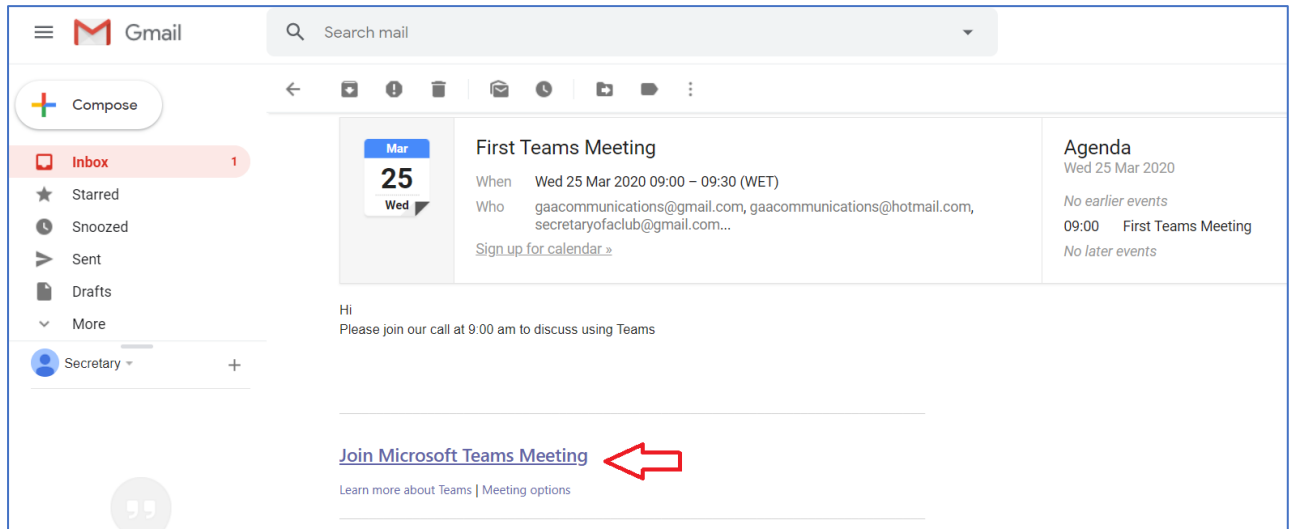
Gmail

Search mail

Compose

Inbox 1

Starred

Snoozed

Sent

Drafts

More

Secretary

Mar
25
Wed

First Teams Meeting

When Wed 25 Mar 2020 09:00 – 09:30 (WET)

Who gaacommunications@gmail.com, gaacommunications@hotmail.com, secretaryofaclub@gmail.com...

Sign up for calendar »

Agenda
Wed 25 Mar 2020

No earlier events

09:00 First Teams Meeting

No later events

Hi
Please join our call at 9:00 am to discuss using Teams

Join Microsoft Teams Meeting

Learn more about Teams | Meeting options